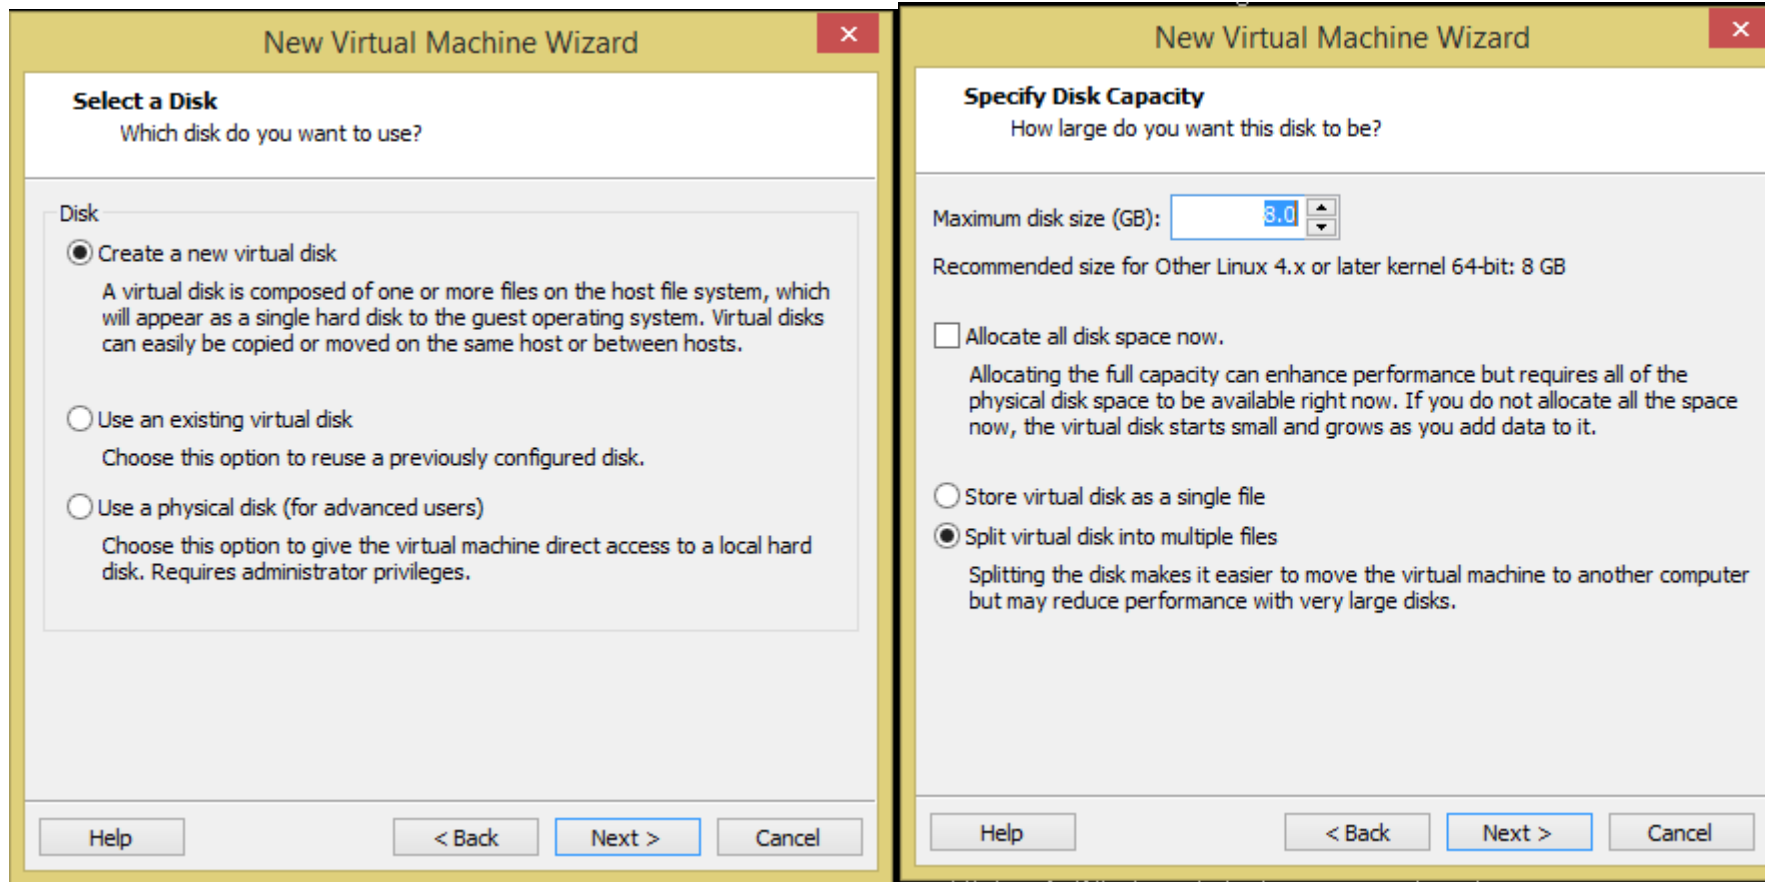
New Virtual Machine Wizard

Select a Disk
Which disk do you want to use?

Disk

Create a new virtual disk

A virtual disk is composed of one or more files on the host file system, which will appear as a single hard disk to the guest operating system. Virtual disks can easily be copied or moved on the same host or between hosts.

Use an existing virtual disk

Choose this option to reuse a previously configured disk.

Use a physical disk (for advanced users)

Choose this option to give the virtual machine direct access to a local hard disk. Requires administrator privileges.

Help
< Back
Next >
Cancel

New Virtual Machine Wizard

Specify Disk Capacity
How large do you want this disk to be?

Maximum disk size (GB): 8.0

Recommended size for Other Linux 4.x or later kernel 64-bit: 8 GB

Allocate all disk space now.

Allocating the full capacity can enhance performance but requires all of the physical disk space to be available right now. If you do not allocate all the space now, the virtual disk starts small and grows as you add data to it.

Store virtual disk as a single file

Split virtual disk into multiple files

Splitting the disk makes it easier to move the virtual machine to another computer but may reduce performance with very large disks.

Help
< Back
Next >
Cancel